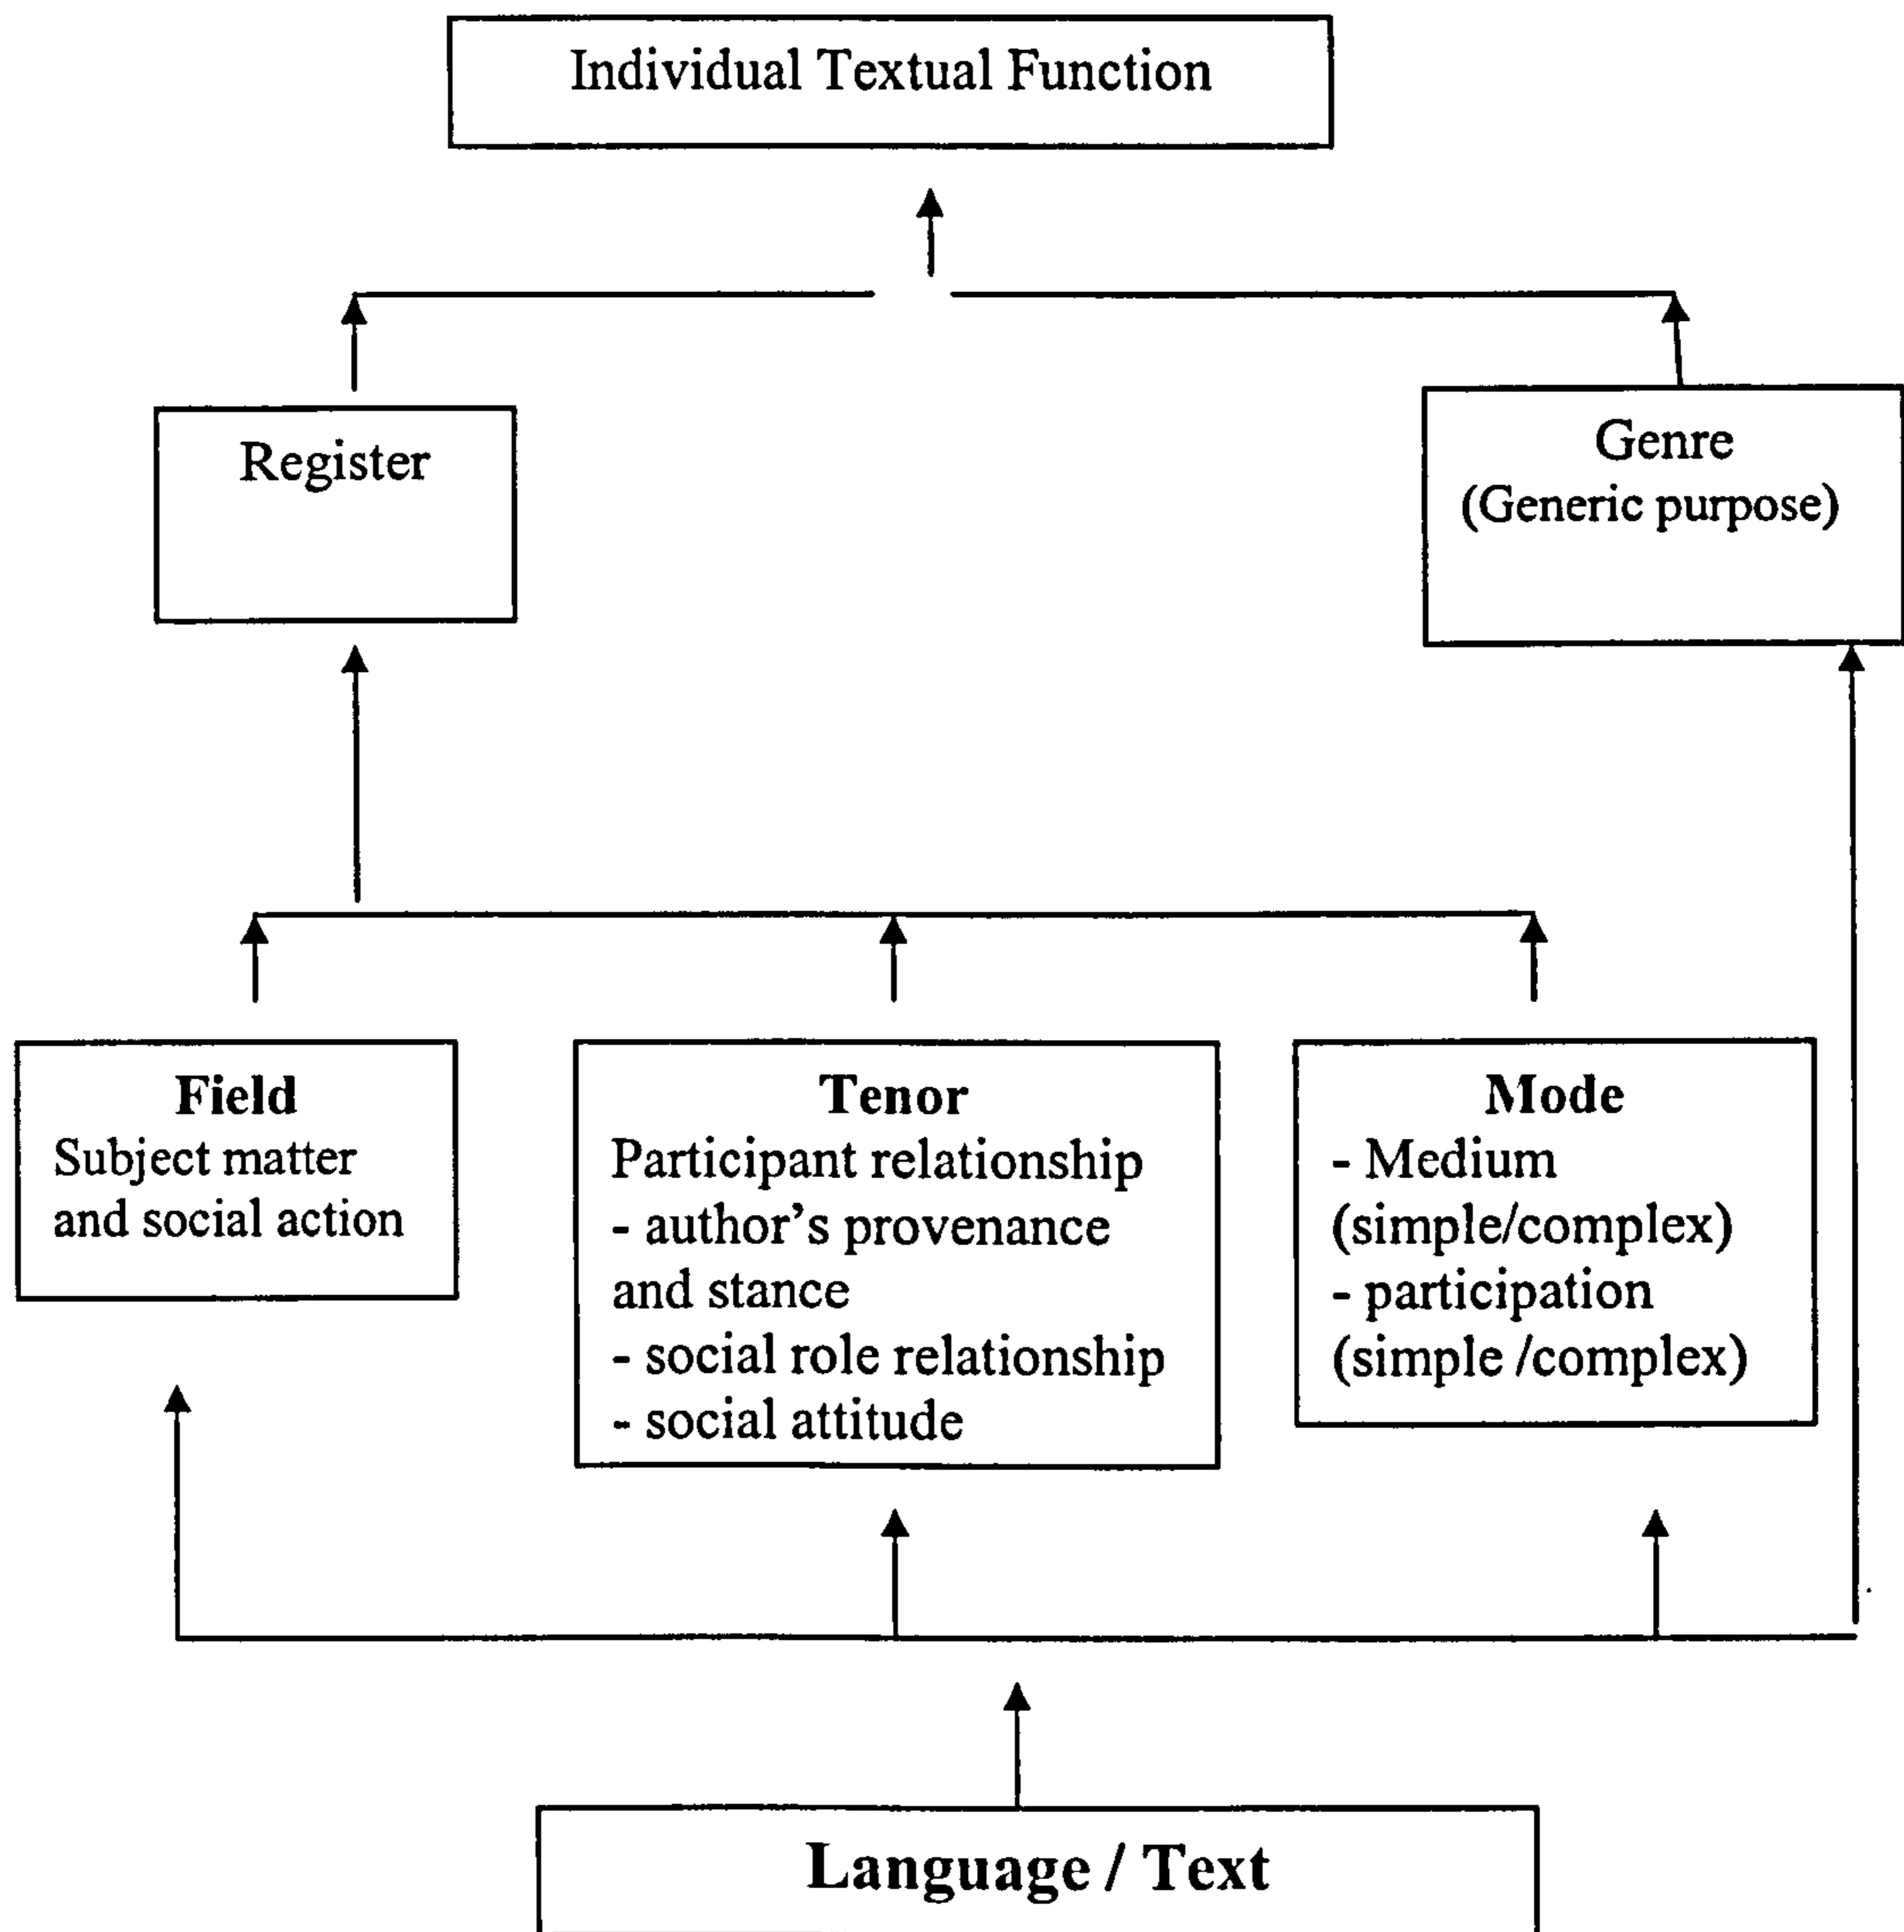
Individual Textual Function

Register

Genre
(Generic purpose)

**Field**
Subject matter and social action

**Tenor**
Participant relationship
- author's provenance and stance
- social role relationship
- social attitude

**Mode**
- Medium (simple/complex)
- participation (simple /complex)

**Language / Text**